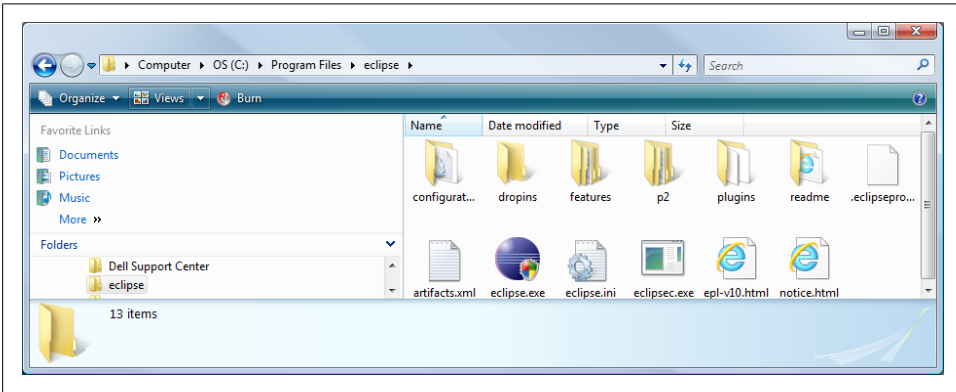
Computer ▸ OS (C:) ▸ Program Files ▸ eclipse ▸

Search

Organize ▾ Views ▾ Burn

Favorite Links

Documents

Pictures

Music

More »

Folders

Dell Support Center

eclipse

| Name | Date modified | Type | Size |
|---|---|---|---|

configurat...

dropins

features

p2

plugins

readme

.eclipsepro...

artifacts.xml

eclipse.exe

eclipse.ini

eclipsec.exe

epl-v10.html

notice.html

13 items